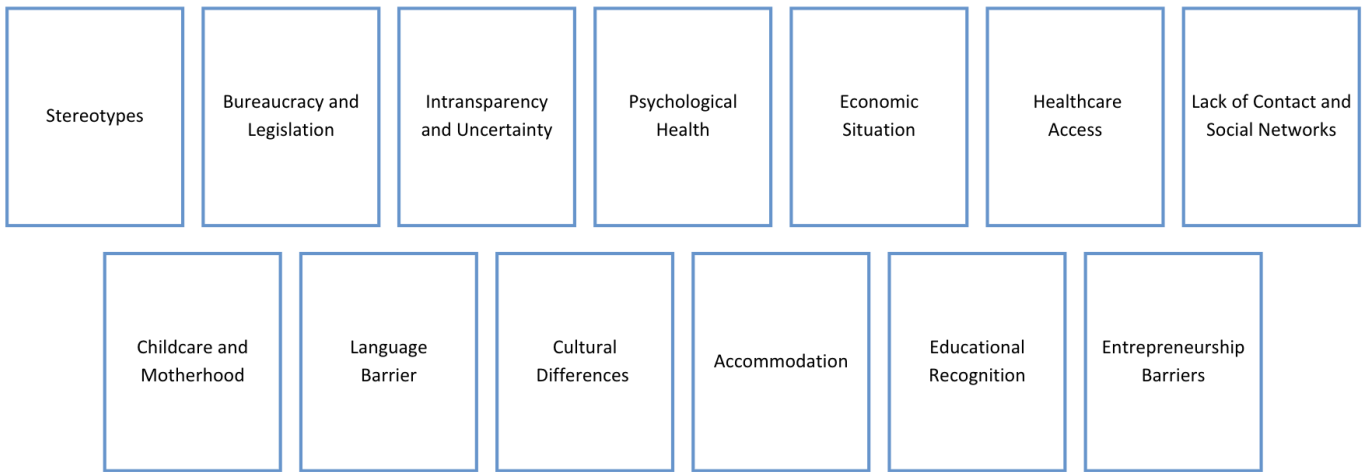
Stereotypes

Bureaucracy and Legislation

Intransparency and Uncertainty

Psychological Health

Economic Situation

Healthcare Access

Lack of Contact and Social Networks

Childcare and Motherhood

Language Barrier

Cultural Differences

Accommodation

Educational Recognition

Entrepreneurship Barriers